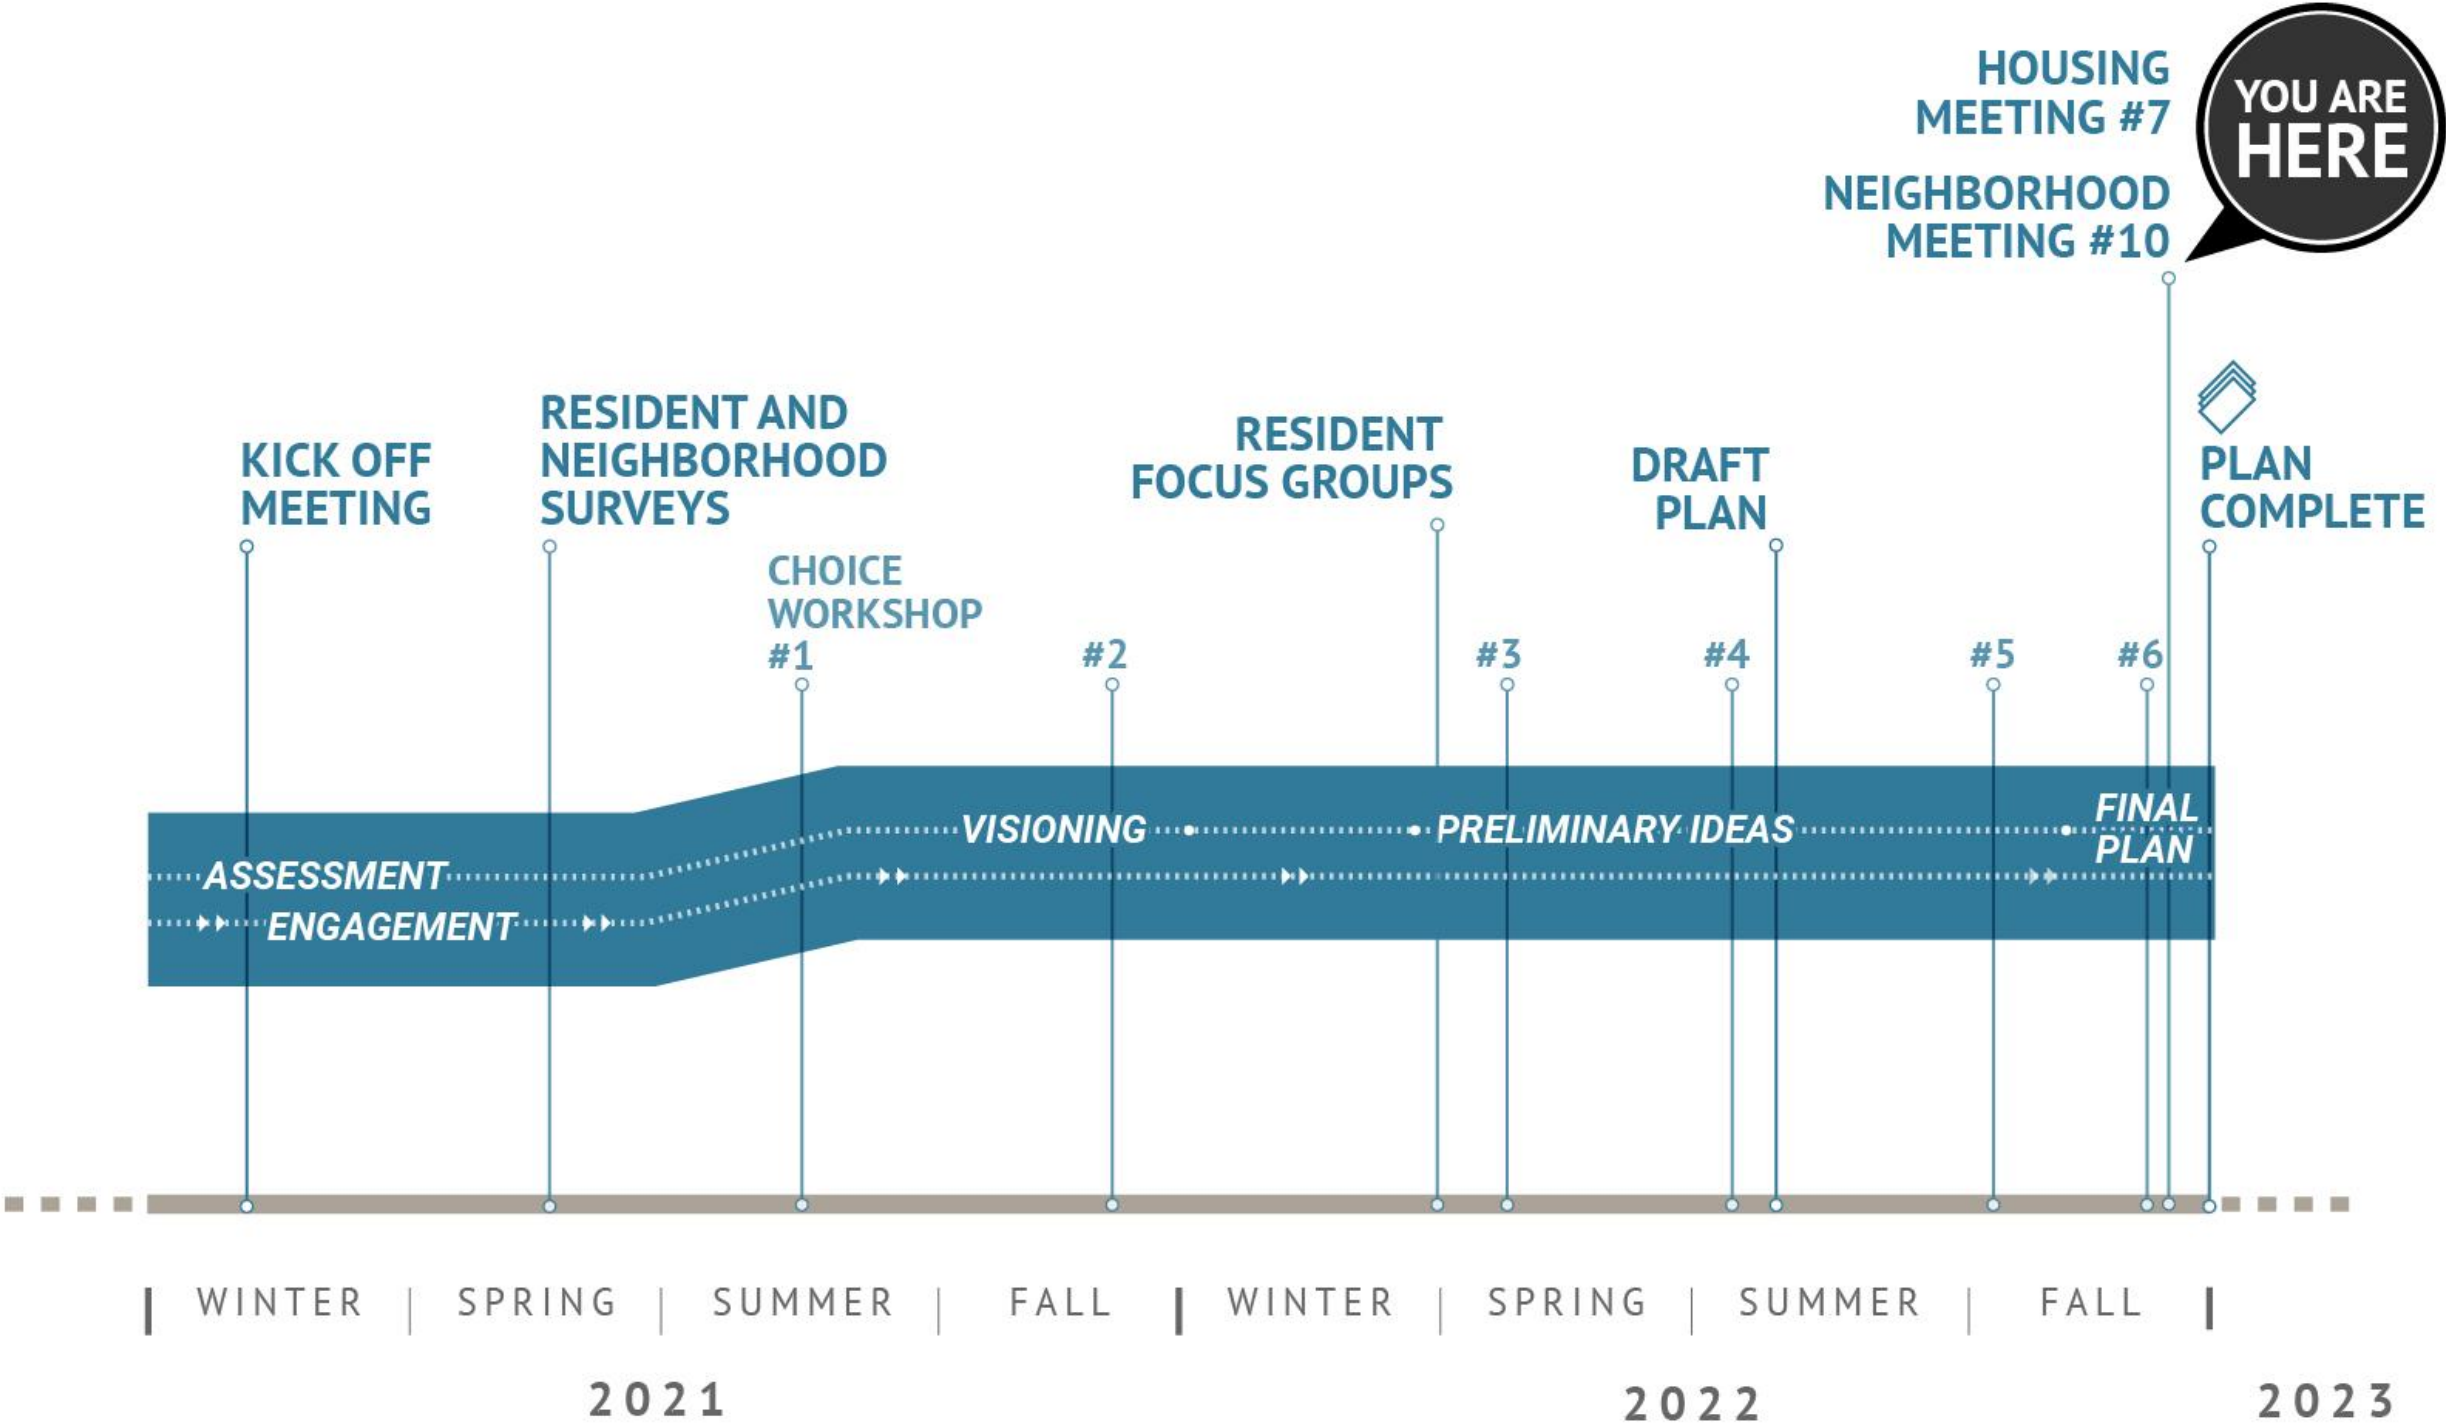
HOUSING MEETING #7

YOU ARE HERE

NEIGHBORHOOD MEETING #10

KICK OFF MEETING

RESIDENT AND NEIGHBORHOOD SURVEYS

RESIDENT FOCUS GROUPS

DRAFT PLAN

PLAN COMPLETE

CHOICE WORKSHOP #1

#2

#3

#4

#5

#6

ASSESSMENT

ENGAGEMENT

VISIONING

PRELIMINARY IDEAS

FINAL PLAN

WINTER | SPRING | SUMMER | FALL | WINTER | SPRING | SUMMER | FALL

2021

2022

2023